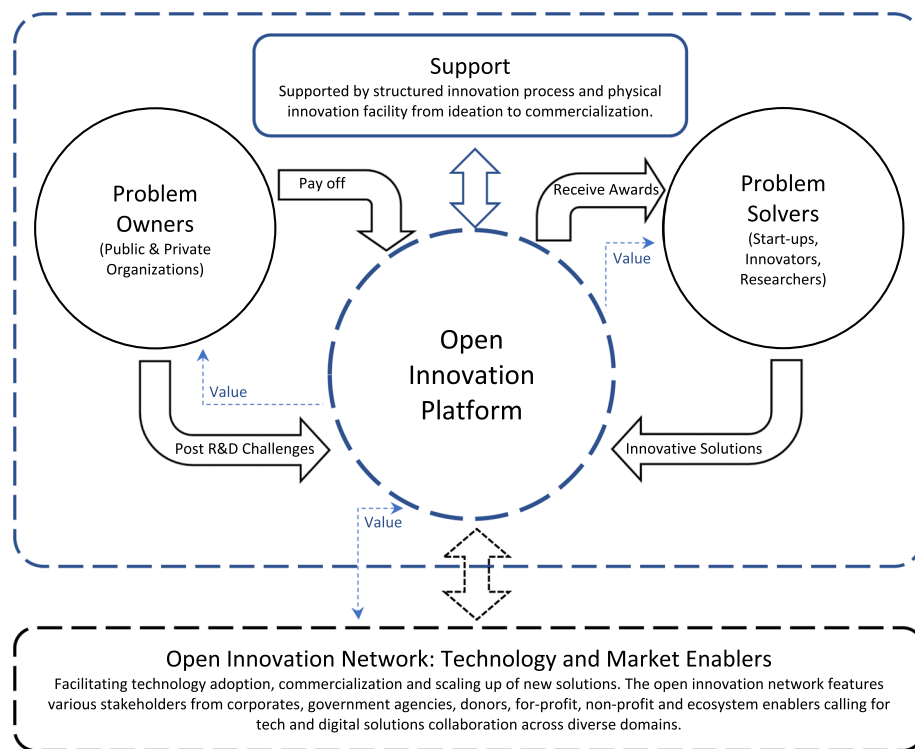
Support

Supported by structured innovation process and physical innovation facility from ideation to commercialization.

Problem Owners
(Public & Private Organizations)

Pay off

Receive Awards

Problem Solvers
(Start-ups, Innovators, Researchers)

Value

Open Innovation Platform

Value

Post R&D Challenges

Innovative Solutions

Value

Open Innovation Network: Technology and Market Enablers

Facilitating technology adoption, commercialization and scaling up of new solutions. The open innovation network features various stakeholders from corporates, government agencies, donors, for-profit, non-profit and ecosystem enablers calling for tech and digital solutions collaboration across diverse domains.